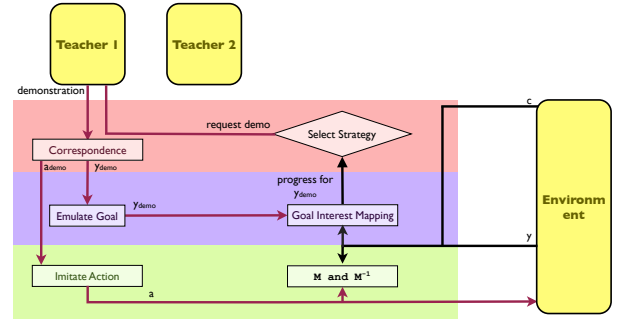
Teacher 1

Teacher 2

demonstration

request demo

Select Strategy

c

Correspondence

$a_{demo}$

$y_{demo}$

progress for $y_{demo}$

Environm ent

Emulate Goal

$y_{demo}$

Goal Interest Mapping

y

Imitate Action

M and $M^{-1}$

a